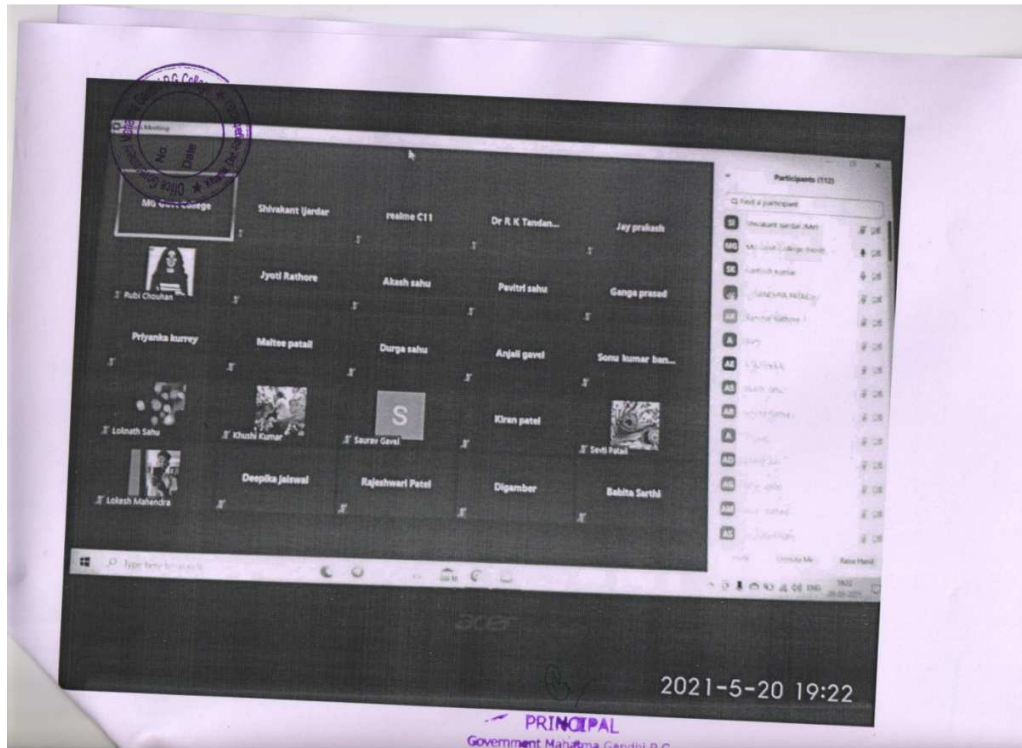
P.G. College

No.

Date

Zoom Meeting

MG Govt College

Shivakant Ijardar

realme C11

Dr R K Tandan...

Jay prakash

Rubi Chouhan

Jyoti Rathore

Akash sahu

Pavitri sahu

Ganga prasad

Priyanka kurrey

Maltee patail

Durga sahu

Anjali gavel

Sonu kumar ban...

Lolnath Sahu

Khushi Kumar

S

Saurav Gavel

Kiran patel

Sevti Patail

Lokesh Mahendra

Deepika jaiswal

Rajeshwari Patel

Digamber

Babita Sarthi

Participants (112)

Find a participant

Invite

Unmute Me

Raise Hand

Type here to search

acer

2021-5-20 19:22

PRINCIPAL

Government Mahatma Gandhi P.G.